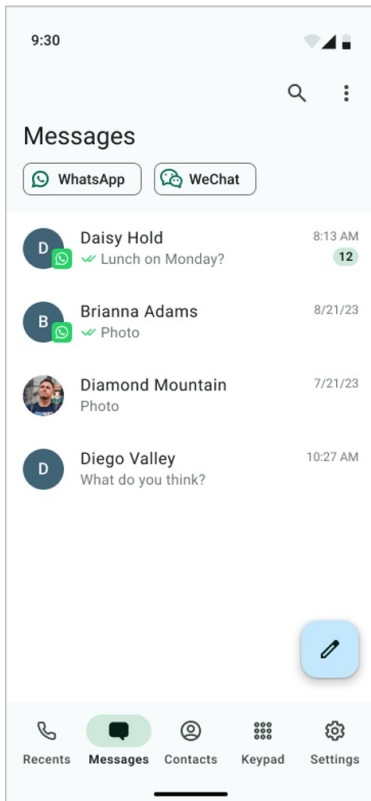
9:30

Messages

WhatsApp

WeChat

D

Daisy Hold

8:13 AM

Lunch on Monday?

12

B

Brianna Adams

8/21/23

Photo

Diamond Mountain

7/21/23

Photo

D

Diego Valley

10:27 AM

What do you think?

Recents

Messages

Contacts

Keypad

Settings